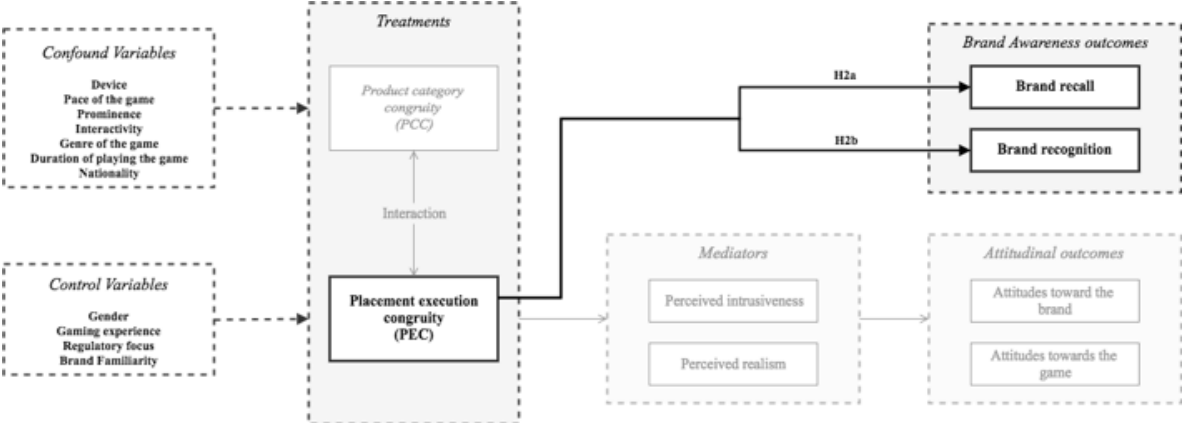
Confound Variables

Device
Pace of the game
Prominence
Interactivity
Genre of the game
Duration of playing the game
Nationality

Control Variables

Gender
Gaming experience
Regulatory focus
Brand Familiarity

Treatments

Product category congruity (PCC)

Interaction

Placement execution congruity (PEC)

H2a

H2b

Brand Awareness outcomes

Brand recall

Brand recognition

Mediators

Perceived intrusiveness

Perceived realism

Attitudinal outcomes

Attitudes toward the brand

Attitudes towards the game